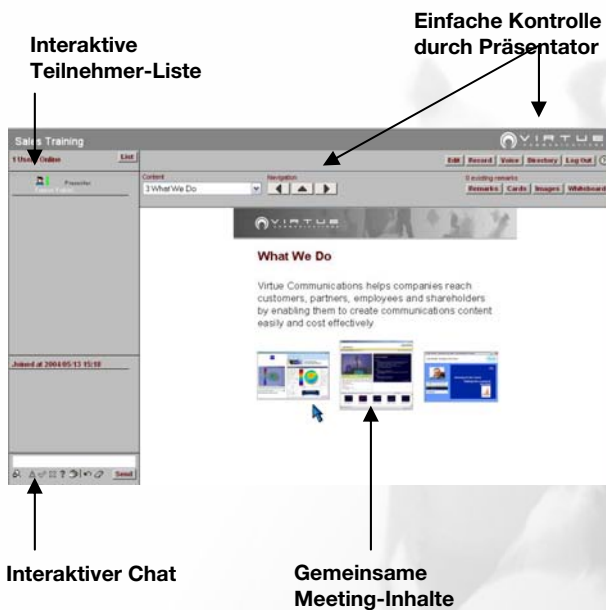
Interaktive Teilnehmer-Liste

Einfache Kontrolle durch Präsentator

Sales Training

VIRTUE

1 User Online

List

Presenter

Edit | Record | Voice | Directory | Log Out

Content

3 What We Do

Navigation

0 existing remarks

Remarks | Cards | Images | Whiteboard

VIRTUE

What We Do

Virtue Communications helps companies reach customers, partners, employees and shareholders by enabling them to create communications content easily and cost effectively

Joined at 2004/05/13 15:18

Send

Interaktiver Chat

Gemeinsame Meeting-Inhalte